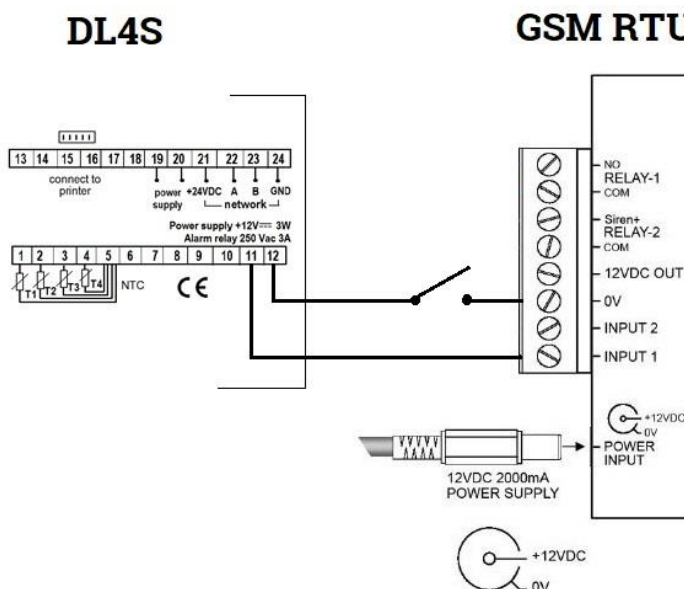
DL4S

GSM RTU

| 13 | 14 | 15 | 16 | 17 | 18 | 19 | 20 | 21 | 22 | 23 | 24 |
|---|---|---|---|---|---|---|---|---|---|---|---|

connect to printer

power supply +24VDC A B GND

network

Power supply +12V⎓ 3W
Alarm relay 250 Vac 3A

| 1 | 2 | 3 | 4 | 5 | 6 | 7 | 8 | 9 | 10 | 11 | 12 |
|---|---|---|---|---|---|---|---|---|---|---|---|

T1 T2 T3 T4 NTC

CE

NO
RELAY-1
COM
Siren+
RELAY-2
COM
12VDC OUT
0V
INPUT 2
INPUT 1

+12VDC
0V
POWER INPUT

12VDC 2000mA
POWER SUPPLY

+12VDC
0V